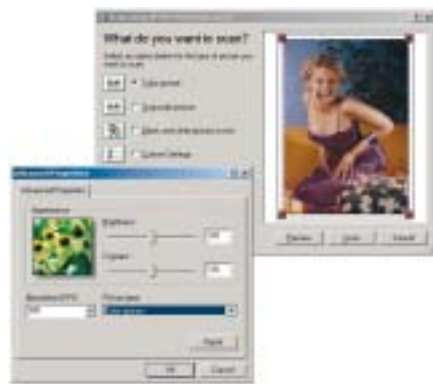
What do you want to scan?

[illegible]

Color picture

Grayscale picture

Black and white picture or text

Custom Settings

Preview

Scan

Cancel

Advanced Properties

Advanced Properties

Appearance

Brightness

Contrast

Resolution (DPI):

Picture type:

Reset

OK

Cancel